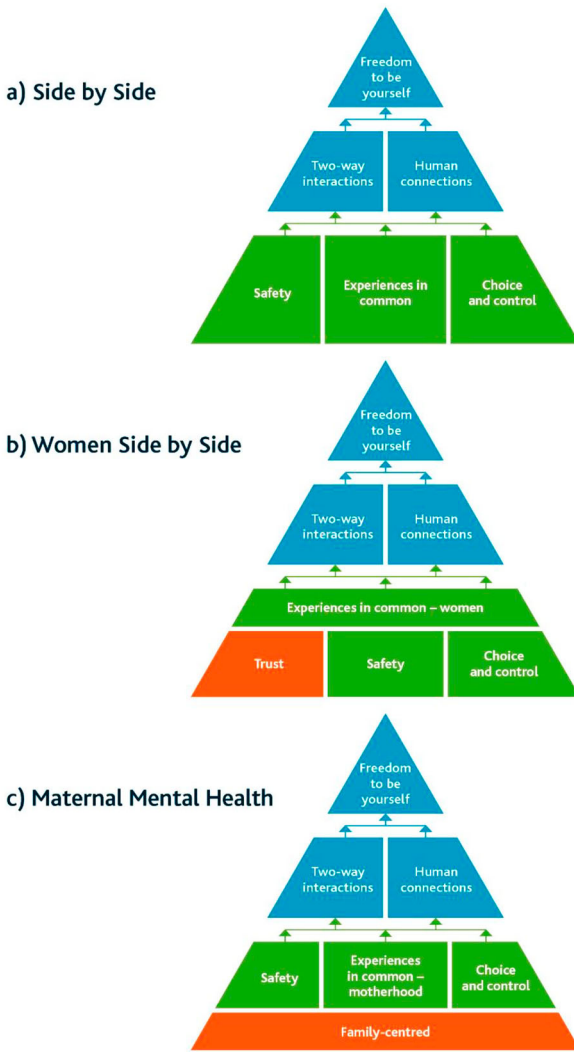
a) Side by Side

Freedom to be yourself

Two-way interactions

Human connections

Safety

Experiences in common

Choice and control

b) Women Side by Side

Freedom to be yourself

Two-way interactions

Human connections

Experiences in common – women

Trust

Safety

Choice and control

c) Maternal Mental Health

Freedom to be yourself

Two-way interactions

Human connections

Safety

Experiences in common – motherhood

Choice and control

Family-centred